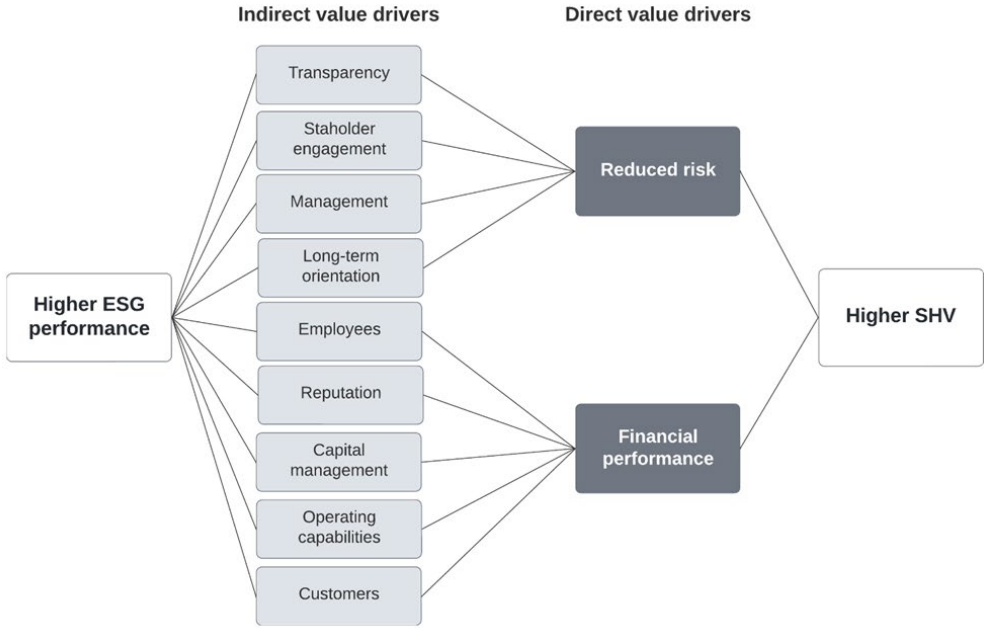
Indirect value drivers

Direct value drivers

Higher ESG performance

Transparency

Staholder engagement

Management

Long-term orientation

Employees

Reputation

Capital management

Operating capabilities

Customers

Reduced risk

Financial performance

Higher SHV